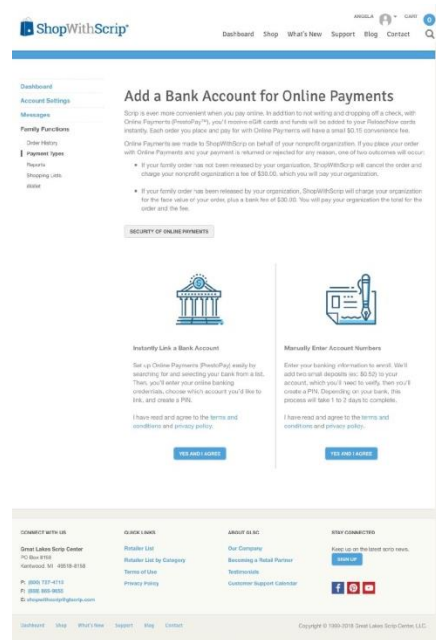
ShopWithScrip®

ANGELA CART 0

Dashboard Shop What's New Support Blog Contact

Dashboard
Account Settings
Messages
Family Functions
Order History
Payment Types
Reports
Shopping Lists
Wallet

Add a Bank Account for Online Payments

Scrip is even more convenient when you pay online. In addition to not writing and dropping off a check, with Online Payments (PrestoPay™), you'll receive eGift cards and funds will be added to your ReloadNow cards instantly. Each order you place and pay for with Online Payments will have a small $0.15 convenience fee.

Online Payments are made to ShopWithScrip on behalf of your nonprofit organization. If you place your order with Online Payments and your payment is returned or rejected for any reason, one of two outcomes will occur:

• If your family order has not been released by your organization, ShopWithScrip will cancel the order and charge your nonprofit organization a fee of $30.00, which you will pay your organization.

• If your family order has been released by your organization, ShopWithScrip will charge your organization for the face value of your order, plus a bank fee of $30.00. You will pay your organization the total for the order and the fee.

SECURITY OF ONLINE PAYMENTS

Instantly Link a Bank Account

Set up Online Payments (PrestoPay) easily by searching for and selecting your bank from a list. Then, you'll enter your online banking credentials, choose which account you'd like to link, and create a PIN.

I have read and agree to the terms and conditions and privacy policy.

YES AND I AGREE

Manually Enter Account Numbers

Enter your banking information to enroll. We'll add two small deposits (ex. $0.52) to your account, which you'll need to verify, then you'll create a PIN. Depending on your bank, this process will take 1 to 2 days to complete.

I have read and agree to the terms and conditions and privacy policy.

YES AND I AGREE

CONNECT WITH US
Great Lakes Scrip Center
PO Box 8768
Kentwood, MI 49518-8768
P: (800) 727-4715
F: (888) 865-9693
E: shop@shopwithscrip.com

QUICK LINKS
Retailer List
Retailer List by Category
Terms of Use
Privacy Policy

ABOUT GLSC
Our Company
Becoming a Retail Partner
Testimonials
Customer Support Calendar

STAY CONNECTED
Keep up on the latest scrip news.
SIGN UP

Dashboard Shop What's New Support Blog Contact

Copyright © 1999-2018 Great Lakes Scrip Center, LLC